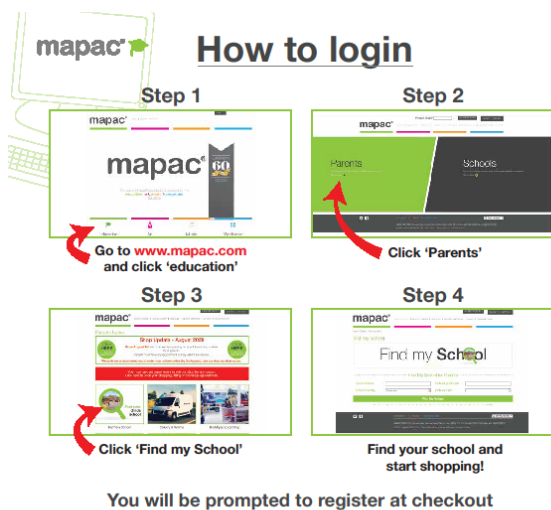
mapac

How to login

Step 1

mapac

mapac 60

Go to www.mapac.com and click 'education'

Step 2

mapac

Parents

Schools

Click 'Parents'

Step 3

mapac

Shop Update - August 2009

Click 'Find my School'

Step 4

mapac

Find my School

Find your school and start shopping!

You will be prompted to register at checkout